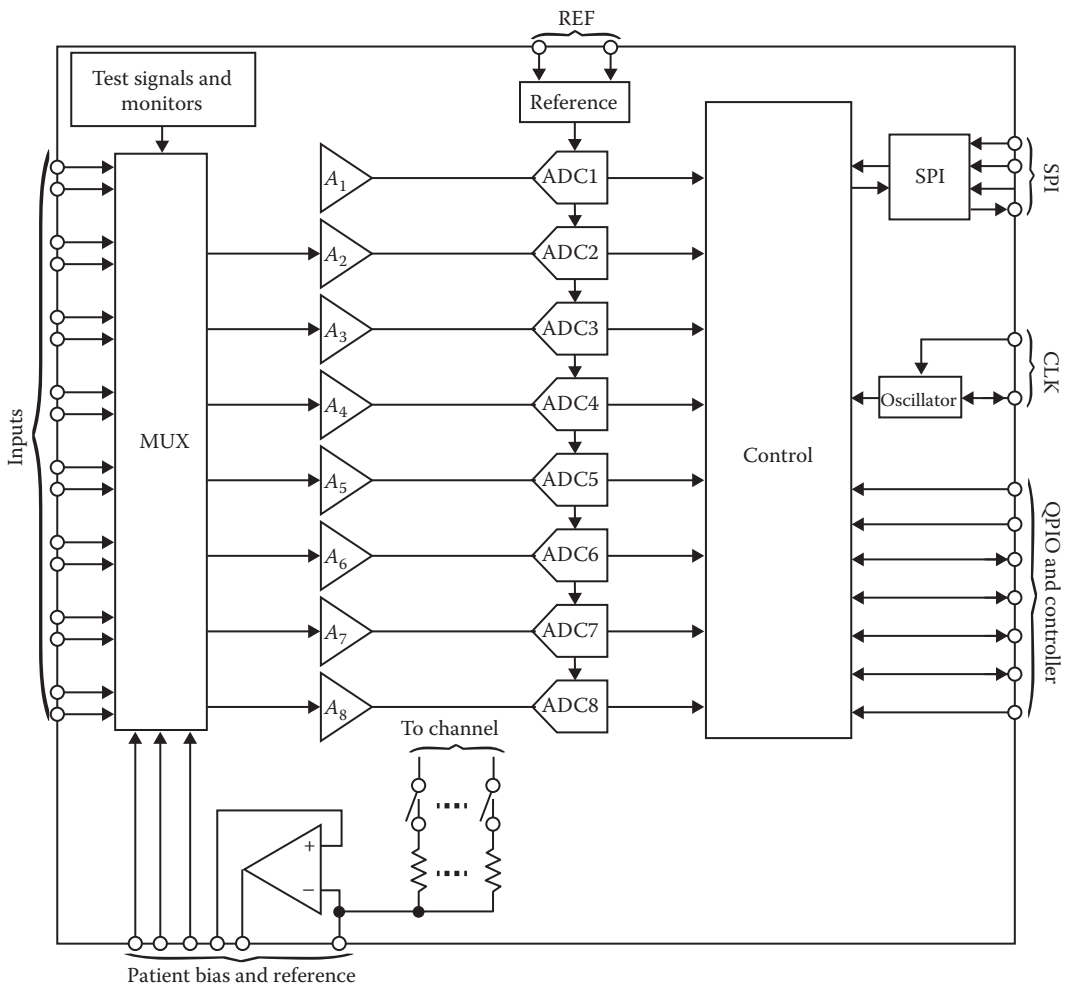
REF

Test signals and monitors

Reference

SPI

SPI

Inputs

MUX

$A_1$
$A_2$
$A_3$
$A_4$
$A_5$
$A_6$
$A_7$
$A_8$

ADC1
ADC2
ADC3
ADC4
ADC5
ADC6
ADC7
ADC8

Control

CLK

Oscillator

QPIO and controller

To channel

+
−

Patient bias and reference